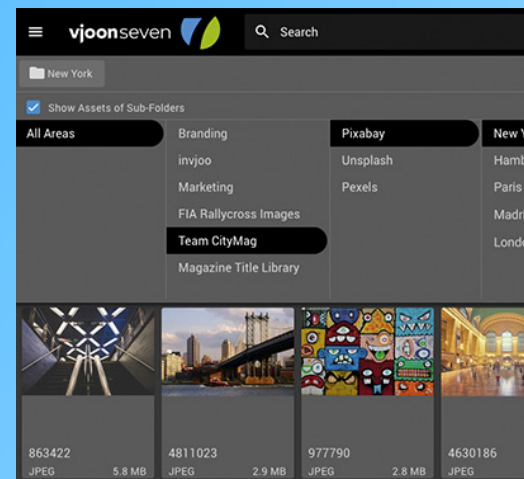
vjoonseven

Search

New York

Show Assets of Sub-Folders

All Areas

Branding

invjoo

Marketing

FIA Rallycross Images

Team CityMag

Magazine Title Library

Pixabay

Unsplash

Pexels

New Y

Hamb

Paris

Madri

Londo

863422
JPEG 5.8 MB

4811023
JPEG 2.9 MB

977790
JPEG 2.8 MB

4630186
JPEG